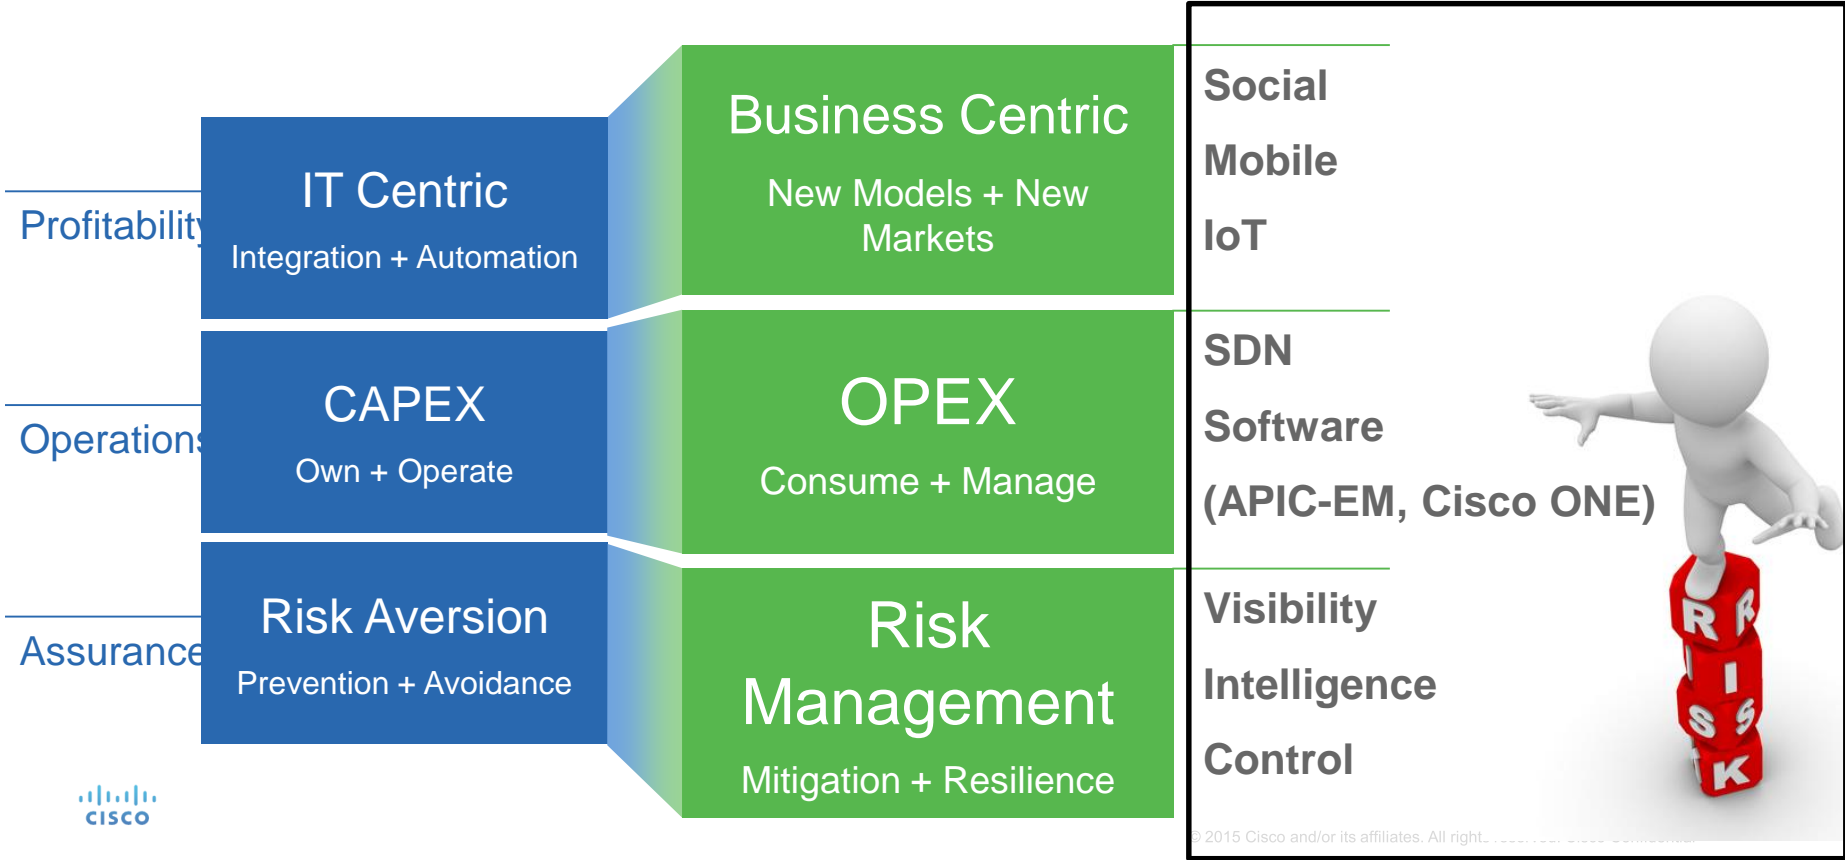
Profitability

Operations

Assurance

IT Centric

Integration + Automation

CAPEX

Own + Operate

Risk Aversion

Prevention + Avoidance

Business Centric

New Models + New Markets

OPEX

Consume + Manage

Risk Management

Mitigation + Resilience

Social

Mobile

IoT

SDN

Software

(APIC-EM, Cisco ONE)

Visibility

Intelligence

Control

R I S K

R I S K

cisco

© 2015 Cisco and/or its affiliates. All right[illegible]